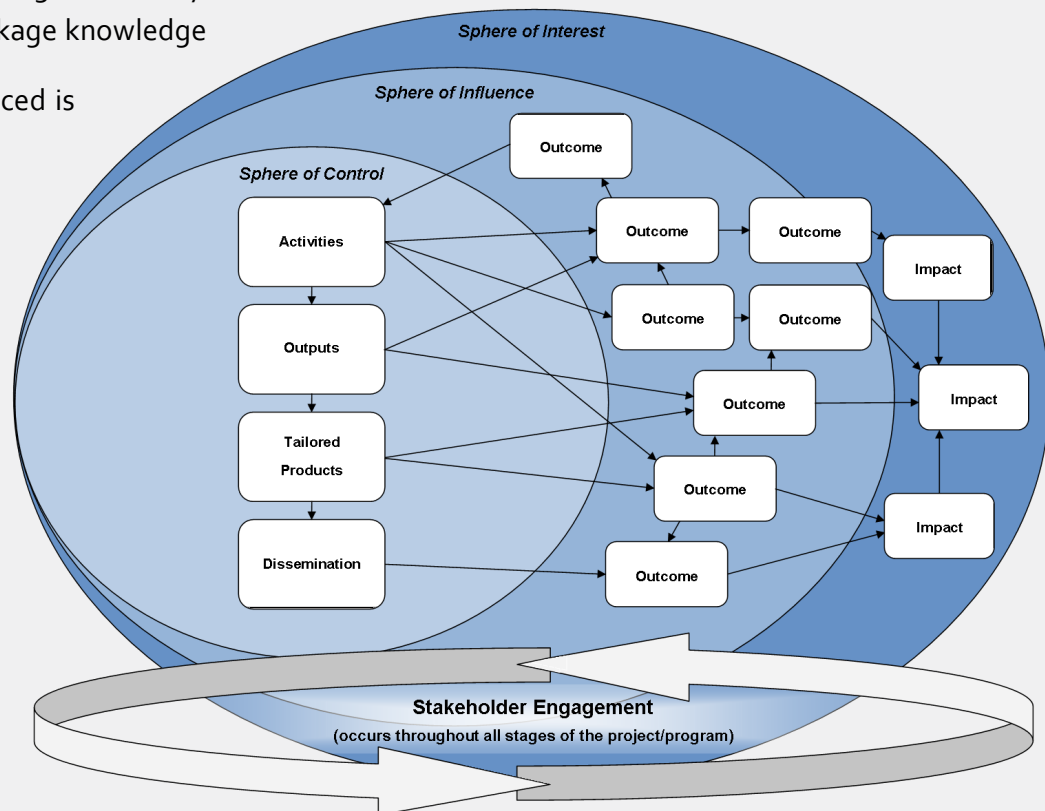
kage knowledge

ced is

Sphere of Interest

Sphere of Influence

Sphere of Control

Outcome

Activities

Outcome

Outcome

Impact

Outcome

Outcome

Outputs

Outcome

Impact

Tailored Products

Outcome

Impact

Dissemination

Outcome

Stakeholder Engagement

(occurs throughout all stages of the project/program)